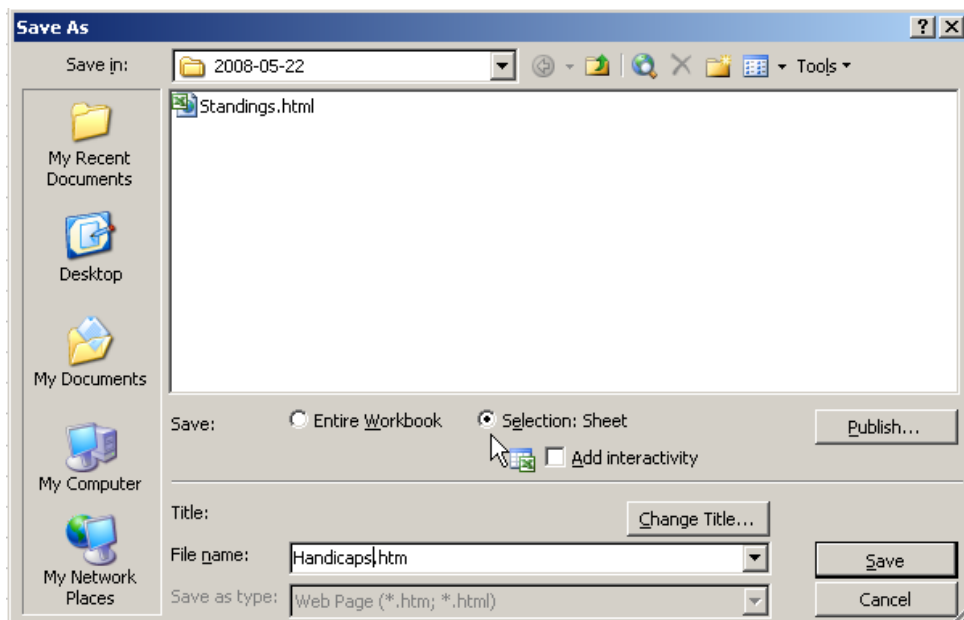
Save As

?

X

Save in:

2008-05-22

Tools

Standings.html

My Recent Documents

Desktop

My Documents

My Computer

My Network Places

Save:

Entire Workbook

Selection: Sheet

Add interactivity

Publish...

Title:

Change Title...

File name:

Handicaps.htm

Save

Save as type:

Web Page (*.htm; *.html)

Cancel